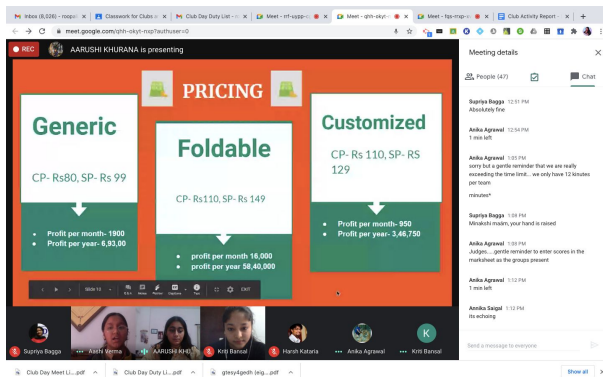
Inbox (8,028) - roopa | Classwork for Clubs | Club Day Duty List | Meet - rrf-uypp | Meet - qhh-okyt | Meet - hps-rrp | Club Activity Report

meet.google.com/qhh-okyt-nsp?authuser=0

REC AARUSHI KHURANA is presenting

PRICING

Generic

CP- Rs80, SP- Rs 99

- Profit per month- 1900
- Profit per year- 6,93,00

Foldable

CP- Rs110, SP- Rs 149

- profit per month 16,000
- profit per year 58,40,000

Customized

CP- Rs 110, SP- RS 129

- Profit per month- 950
- Profit per year- 3,46,750

Slide 10 EXIT

Supriya Bagga | Aashi Verma | AARUSHI KHU | Kriti Bansal | Harsh Kataria | Anika Agrawal | Kriti Bansal

Meeting details

People (47) | Chat

Supriya Bagga 12:51 PM
Absolutely fine

Anika Agrawal 12:54 PM
1 min left

Anika Agrawal 1:05 PM
sorry but a gentle reminder that we are really exceeding the time limit... we only have 12 kinutes per team
minutes*

Supriya Bagga 1:08 PM
Minakshi maam; your hand is raised

Anika Agrawal 1:09 PM
Judges.....gentle reminder to enter scores in the marksheet as the groups present

Anika Agrawal 1:12 PM
1 min left

Anika Saigal 1:12 PM
its echoing

Send a message to everyone

Club Day Meet Li....pdf | Club Day Duty Li....pdf | gtesy4gedh (eig....pdf | Show all